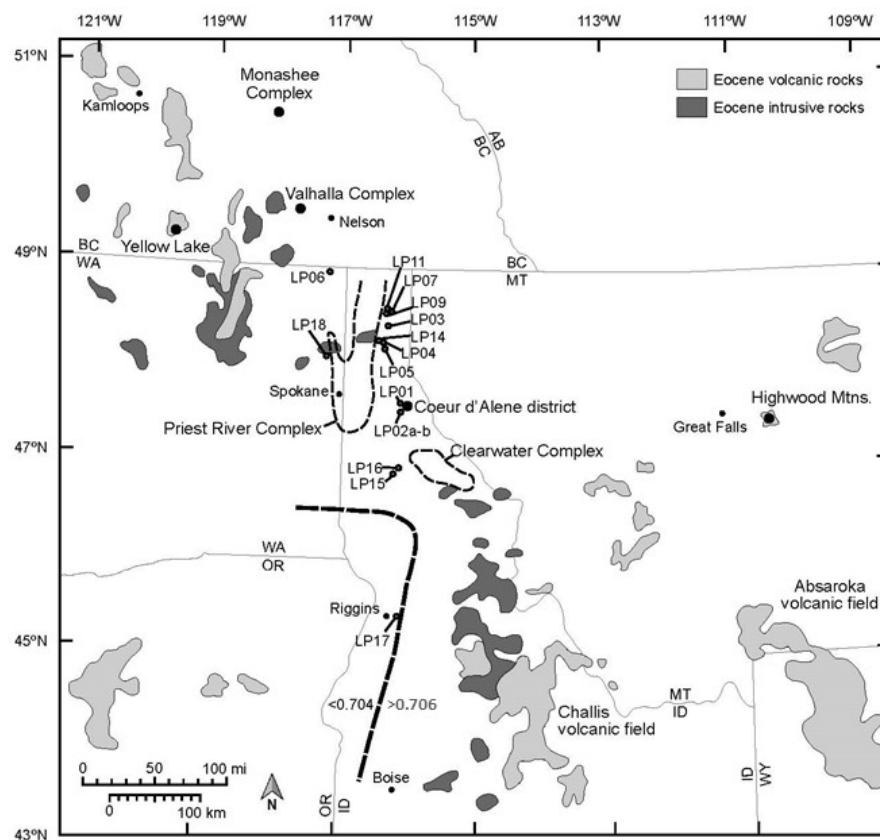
121ºW 119ºW 117ºW 115ºW 113ºW 111ºW 109ºW

51ºN
49ºN
47ºN
45ºN
43ºN

Eocene volcanic rocks
Eocene intrusive rocks

Monashee Complex
Kamloops
AB
BC
Valhalla Complex
Nelson
Yellow Lake
BC
WA
BC
MT
LP06
LP11
LP07
LP09
LP03
LP14
LP04
LP05
LP18
Spokane
LP01
Coeur d'Alene district
LP02a-b
Priest River Complex
Highwood Mtns.
Great Falls
Clearwater Complex
LP16
LP15
WA
OR
Riggins
LP17
Absaroka volcanic field
$<0.704$ $>0.706$
MT
ID
Challis volcanic field
Boise
OR
ID
ID
WY
N
0 50 100 mi
0 100 km